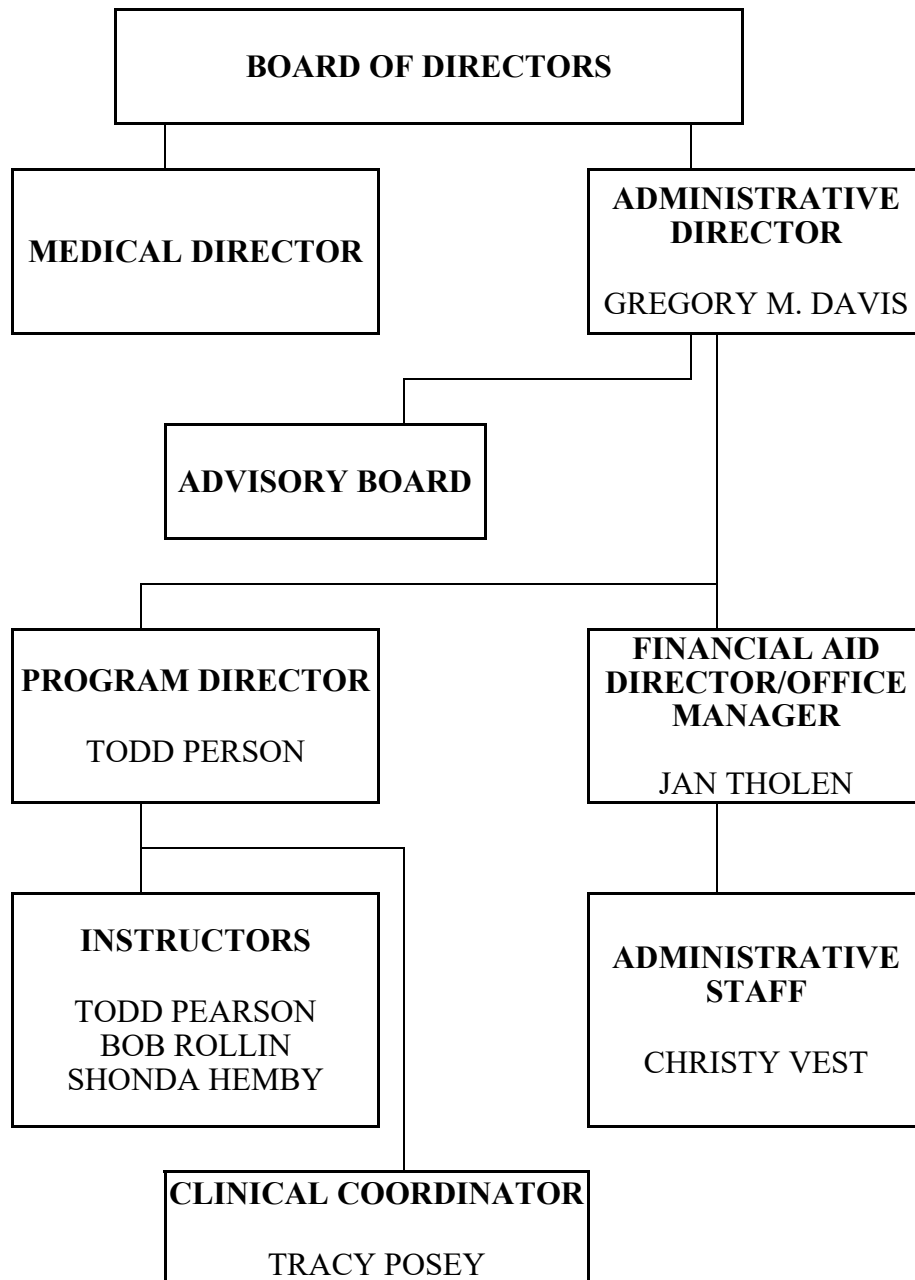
BOARD OF DIRECTORS

MEDICAL DIRECTOR

ADMINISTRATIVE DIRECTOR

GREGORY M. DAVIS

ADVISORY BOARD

PROGRAM DIRECTOR

TODD PERSON

FINANCIAL AID DIRECTOR/OFFICE MANAGER

JAN THOLEN

INSTRUCTORS

TODD PEARSON
BOB ROLLIN
SHONDA HEMBY

ADMINISTRATIVE STAFF

CHRISTY VEST

CLINICAL COORDINATOR

TRACY POSEY